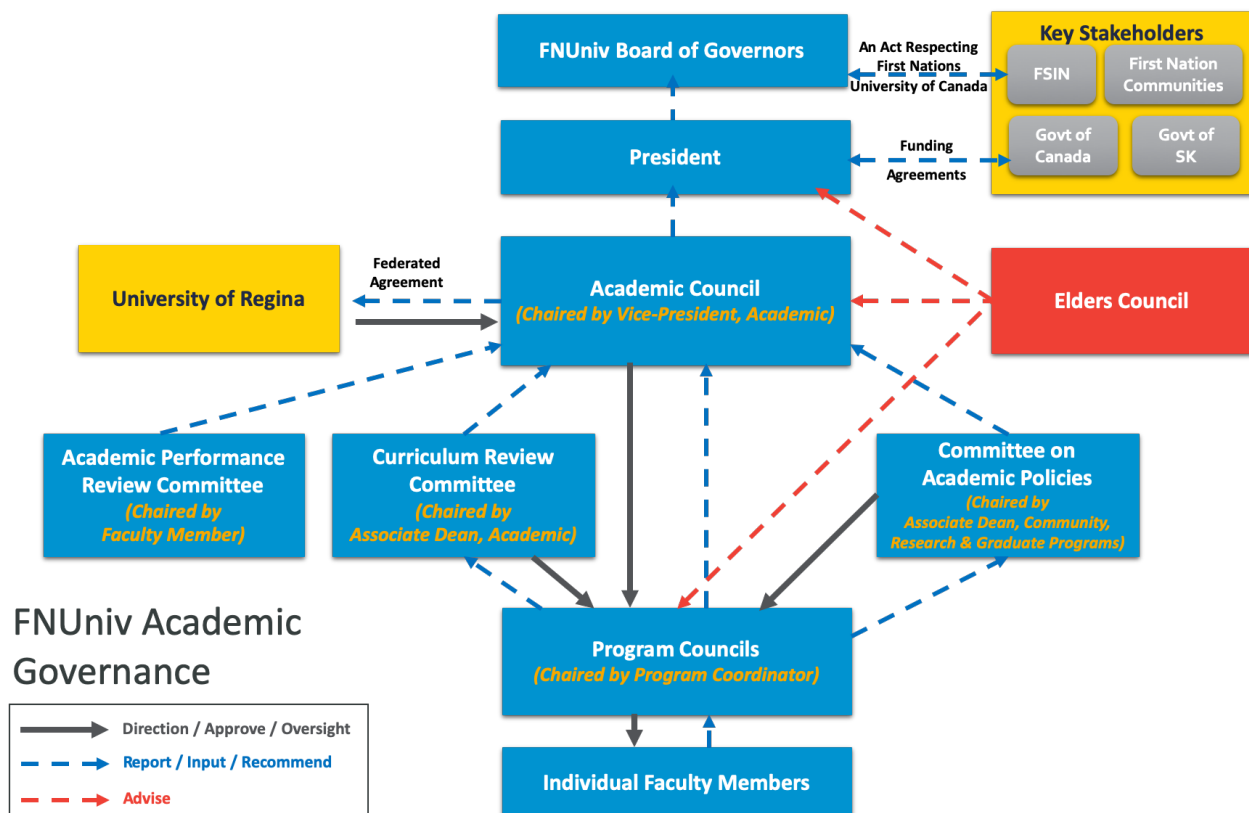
FNUniv Board of Governors

An Act Respecting First Nations University of Canada

Key Stakeholders

FSIN

First Nation Communities

Govt of Canada

Govt of SK

President

Funding Agreements

Federated Agreement

University of Regina

Academic Council
(Chaired by Vice-President, Academic)

Elders Council

Academic Performance Review Committee
(Chaired by Faculty Member)

Curriculum Review Committee
(Chaired by Associate Dean, Academic)

Committee on Academic Policies
(Chaired by Associate Dean, Community, Research & Graduate Programs)

FNUniv Academic Governance

Program Councils
(Chaired by Program Coordinator)

Individual Faculty Members

Direction / Approve / Oversight

Report / Input / Recommend

Advise